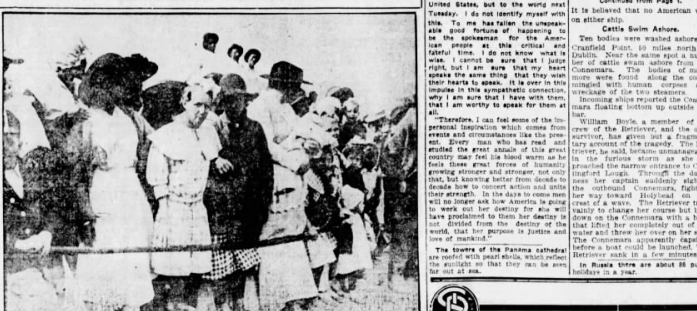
United States, but to the world next Tuesday. I do not identify myself with this. To me has fallen the unspeakable good fortune of happening to be the spokesman for the American people at this critical and fateful time. I do not know what is wise. I cannot be sure that I judge right, but I am sure that my heart speaks the same thing that they wish their hearts to speak. It is over in this impulse in this sympathetic connection, why I am sure that I have with them, that I am worthy to speak for them at all.

"Therefore, I can feel some of the impersonal inspiration which comes from events and circumstances like the present. Every man who has read and studied the great annals of this great country may feel his blood warm as he feels these great forces of humanity growing stronger and stronger, not only that, but knowing better from decade to decade how to concert action and unite their strength. In the days to come men will no longer ask how America is going to work out her destiny for she will have proclaimed to them her destiny is not divided from the destiny of the world, that her purpose is justice and love of mankind."

The towers of the Panama cathedral are roofed with pearl shells, which reflect the sunlight so that they can be seen far out at sea.

Continued from Page 1.

It is believed that no American on either ship.

Cattle Swim Ashore.

Ten bodies were washed ashore Cranfield Point, 10 miles north Dublin. Near the same spot a number of cattle swam ashore from Connemara. The bodies of more were found along the coast mingled with human corpses wreckage of the two steamers.

Incoming ships reported the Connemara floating bottom up outside bar.

William Boyle, a member of crew of the Retriever, and the survivor, has given out a fragmentary account of the tragedy. The Retriever, he said, became unmanageable in the furious storm as she approached the narrow entrance to Carlingford Lough. Through the darkness her captain suddenly sighted the outbound Connemara, fighting her way toward Holyhead on crest of a wave. The Retriever tried vainly to change her course but bore down on the Connemara with a blow that lifted her completely out of the water and threw her over on her side. The Connemara apparently capsized before a boat could be launched. Retriever sank in a few minutes.

In Russia there are about 86 holidays in a year.